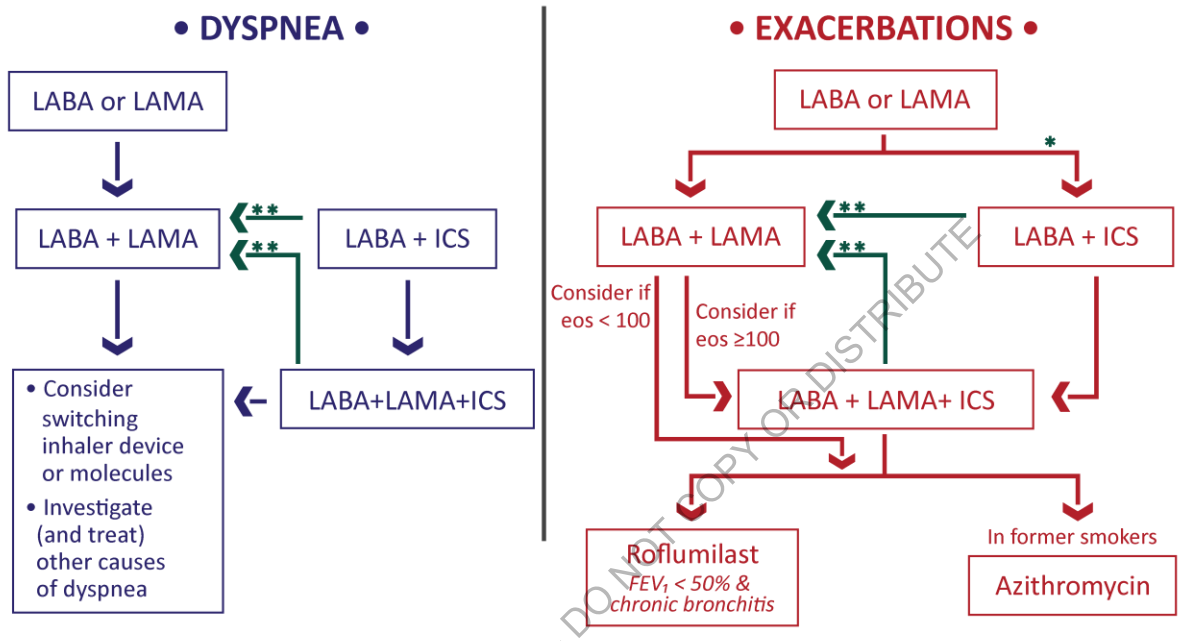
• DYSPNEA •

LABA or LAMA

LABA + LAMA

**

**

LABA + ICS

• Consider switching inhaler device or molecules

• Investigate (and treat) other causes of dyspnea

LABA+LAMA+ICS

• EXACERBATIONS •

LABA or LAMA

*

LABA + LAMA

**

**

LABA + ICS

Consider if eos < 100

Consider if eos ≥100

LABA + LAMA+ ICS

Roflumilast
*FEV$_1$ < 50% & chronic bronchitis*

In former smokers

Azithromycin

DO NOT COPY OR DISTRIBUTE